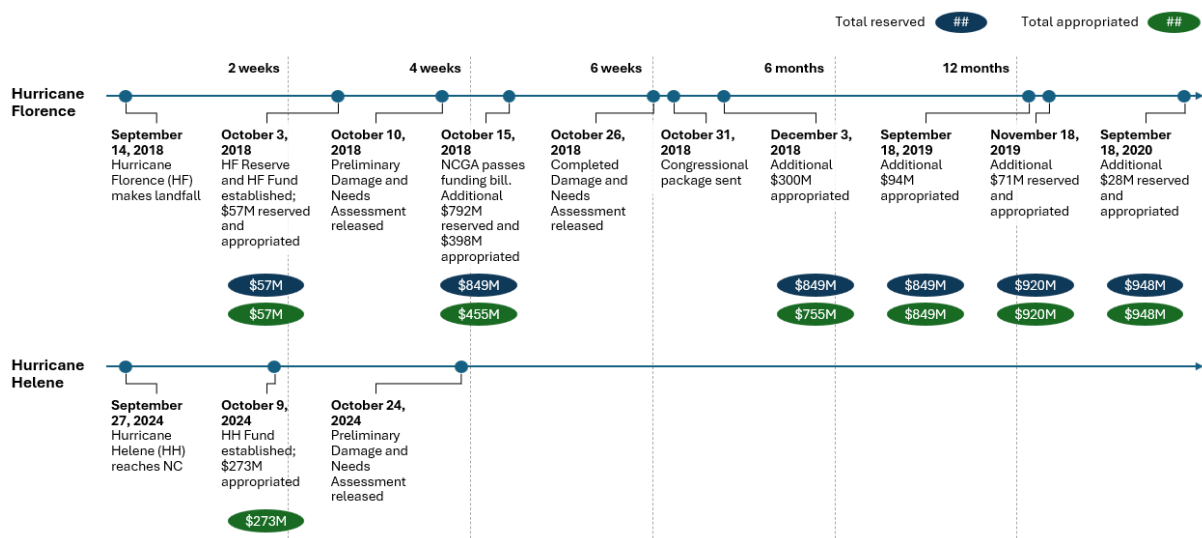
Total reserved ##
Total appropriated ##

2 weeks
4 weeks
6 weeks
6 months
12 months

Hurricane Florence

September 14, 2018
Hurricane Florence (HF) makes landfall

October 3, 2018
HF Reserve and HF Fund established; $57M reserved and appropriated

October 10, 2018
Preliminary Damage and Needs Assessment released

October 15, 2018
NCGA passes funding bill. Additional $792M reserved and $398M appropriated

October 26, 2018
Completed Damage and Needs Assessment released

October 31, 2018
Congressional package sent

December 3, 2018
Additional $300M appropriated

September 18, 2019
Additional $94M appropriated

November 18, 2019
Additional $71M reserved and appropriated

September 18, 2020
Additional $28M reserved and appropriated

$57M
$57M
$849M
$455M
$849M
$755M
$849M
$849M
$920M
$920M
$948M
$948M

Hurricane Helene

September 27, 2024
Hurricane Helene (HH) reaches NC

October 9, 2024
HH Fund established; $273M appropriated

October 24, 2024
Preliminary Damage and Needs Assessment released

$273M